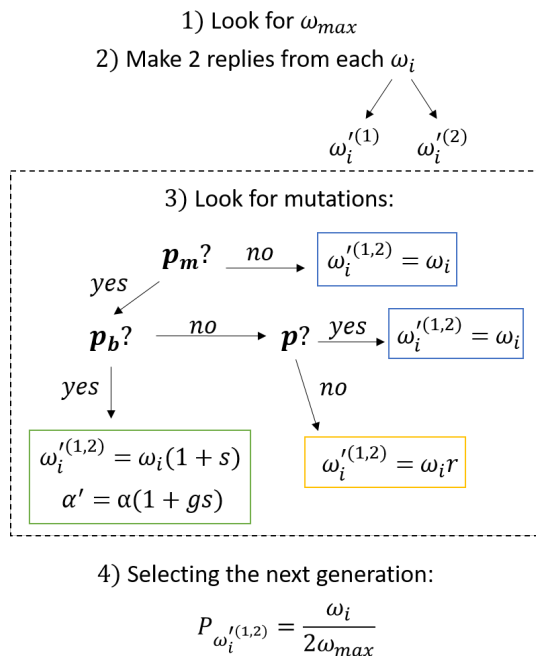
1) Look for $\omega_{max}$

2) Make 2 replies from each $\omega_i$

$\omega_i'^{(1)}$ $\omega_i'^{(2)}$

3) Look for mutations:

$\boldsymbol{p_m}$? no $\omega_i'^{(1,2)} = \omega_i$

yes

$\boldsymbol{p_b}$? no $\boldsymbol{p}$? yes $\omega_i'^{(1,2)} = \omega_i$

yes no

$\omega_i'^{(1,2)} = \omega_i(1+s)$
$\alpha' = \alpha(1+gs)$

$\omega_i'^{(1,2)} = \omega_i r$

4) Selecting the next generation:

$P_{\omega_i'^{(1,2)}} = \frac{\omega_i}{2\omega_{max}}$